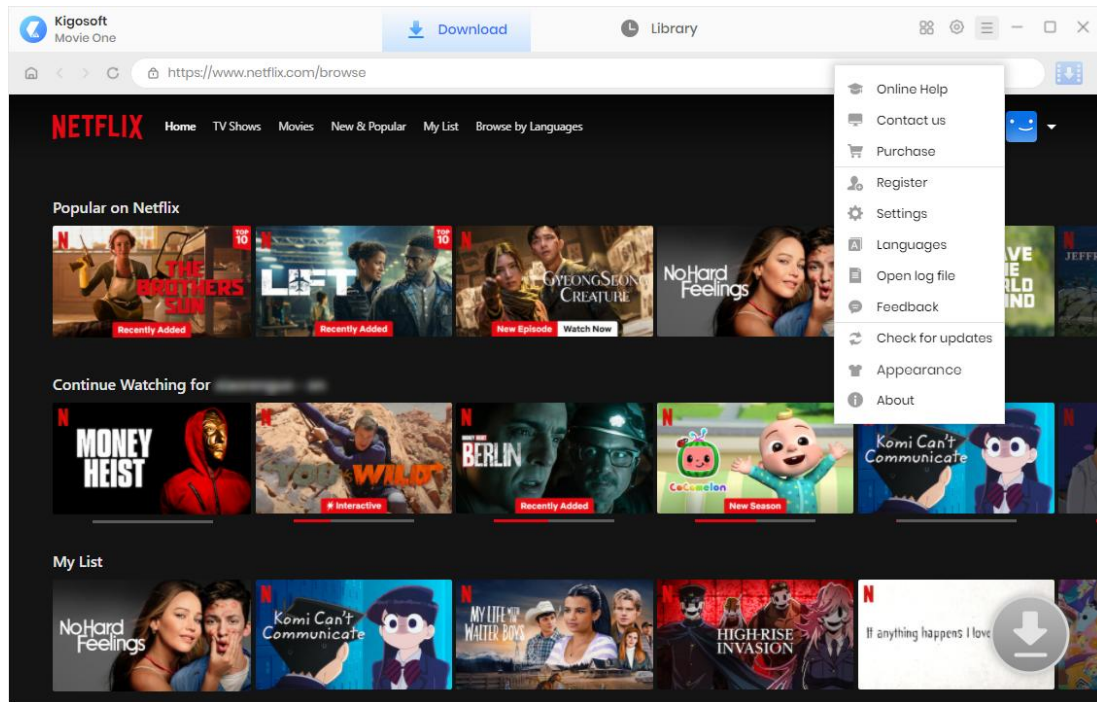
Kigosoft
Movie One

Download

Library

https://www.netflix.com/browse

NETFLIX Home TV Shows Movies New & Popular My List Browse by Languages

Online Help
Contact us
Purchase
Register
Settings
Languages
Open log file
Feedback
Check for updates
Appearance
About

Popular on Netflix

TOP 10
THE BROTHERS SUN
Recently Added

TOP 10
LIFT
Recently Added

GYEONGSEONG CREATURE
New Episode Watch Now

No Hard Feelings

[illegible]VE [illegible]E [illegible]RLD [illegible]ND

JEFF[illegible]

Continue Watching for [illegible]

MONEY HEIST

YOU VS WILD
Interactive

BERLIN
Recently Added

CoComelon
New Season

Komi Can't Communicate

My List

No Hard Feelings

Komi Can't Communicate

MY LIFE WITH THE WALTER BOYS

HIGH-RISE INVASION

If anything happens I love